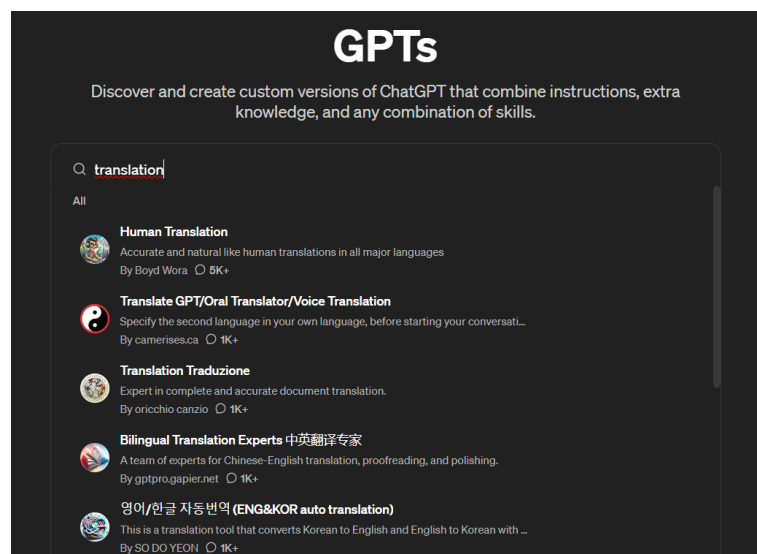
GPTs

Discover and create custom versions of ChatGPT that combine instructions, extra knowledge, and any combination of skills.

translation

All

Human Translation
Accurate and natural like human translations in all major languages
By Boyd Wora 5K+

Translate GPT/Oral Translator/Voice Translation
Specify the second language in your own language, before starting your conversati...
By camerises.ca 1K+

Translation Traduzione
Expert in complete and accurate document translation.
By oricchio canzio 1K+

Bilingual Translation Experts 中英翻译专家
A team of experts for Chinese-English translation, proofreading, and polishing.
By gptpro.gapier.net 1K+

영어/한글 자동번역 (ENG&KOR auto translation)
This is a translation tool that converts Korean to English and English to Korean with ...
By SO DO YEON 1K+